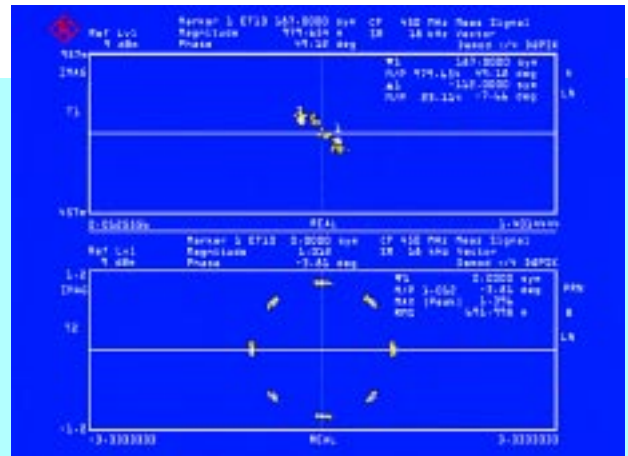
Ref Lvl 9 dBm
Marker 1 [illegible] 167.0000 sym
Magnitude 979.634 m
Phase 95.18 deg
CF 450 MHz Meas Signal
SR 18 kHz Vector
Demod π/4 DQPSK

457m
IMAG
T1
457m

T1 167.0000 sym
M/P 979.63m 95.18 deg
Δ1 -110.0000 sym
M/P 85.12m -7.46 deg
A
LN

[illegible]
REAL
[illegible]

Ref Lvl 9 dBm
Marker 1 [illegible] 0.0000 sym
Magnitude 1.018
Phase -3.81 deg
CF 450 MHz Meas Signal
SR 18 kHz Vector
Demod π/4 DQPSK

1.2
IMAG
T2
-1.2

T1 0.0000 sym
M/P 1.018 -3.81 deg
MAX (Peak) 1.396
RMS 951.778 m
PRN
B
LN

-3.3333333
REAL
3.3333333